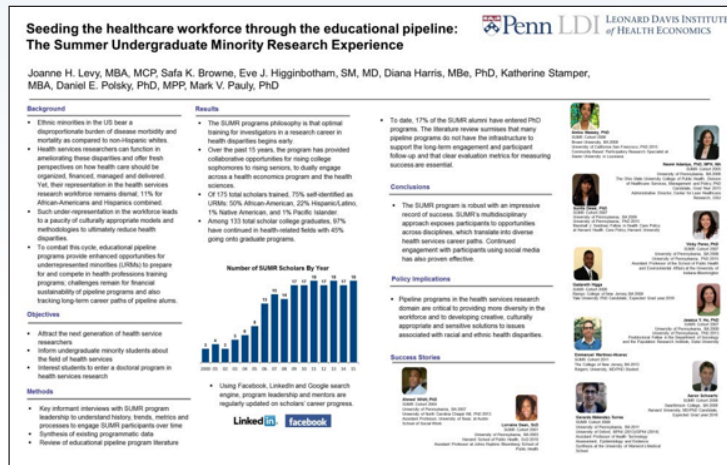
Seeding the healthcare workforce through the educational pipeline: The Summer Undergraduate Minority Research Experience

Penn LDI LEONARD DAVIS INSTITUTE of HEALTH ECONOMICS

Joanne H. Levy, MBA, MCP, Safa K. Browne, Eve J. Higginbotham, SM, MD, Diana Harris, MBe, PhD, Katherine Stamper, MBA, Daniel E. Polsky, PhD, MPP, Mark V. Pauly, PhD

Background

- Ethnic minorities in the US bear a disproportionate burden of disease morbidity and mortality as compared to non-Hispanic whites.
- Health services researchers can function in ameliorating these disparities and offer fresh perspectives on how health care should be organized, financed, managed and delivered. Yet, their representation in the health services research workforce remains dismal, 11% for African-Americans and Hispanics combined.
- Such under-representation in the workforce leads to a paucity of culturally appropriate models and methodologies to ultimately reduce health disparities.
- To combat this cycle, educational pipeline programs provide enhanced opportunities for underrepresented minorities (URMs) to prepare for and compete in health professions training programs; challenges remain for financial sustainability of pipeline programs and also tracking long-term career paths of pipeline alums.

Objectives

- Attract the next generation of health service researchers
- Inform undergraduate minority students about the field of health services
- Interest students to enter a doctoral program in health services research

Methods

- Key informant interviews with SUMR program leadership to understand history, trends, metrics and processes to engage SUMR participants over time
- Synthesis of existing programmatic data
- Review of educational pipeline program literature

Results

- The SUMR programs philosophy is that optimal training for investigators in a research career in health disparities begins early.
- Over the past 15 years, the program has provided collaborative opportunities for rising college sophomores to rising seniors, to dually engage across a health economics program and the health sciences.
- Of 175 total scholars trained, 75% self-identified as URMs: 50% African-American, 22% Hispanic/Latino, 1% Native American, and 1% Pacific Islander.
- Among 133 total scholar college graduates, 67% have continued in health-related fields with 45% going onto graduate programs.

Number of SUMR Scholars By Year

3 4 6 5 11 15 18 17 17 16 17 16 16

2000 01 02 03 04 05 06 07 08 09 10 11 12 13 14 15

- Using Facebook, LinkedIn and Google search engine, program leadership and mentors are regularly updated on scholars' career progress.

LinkedIn facebook

- To date, 17% of the SUMR alumni have entered PhD programs. The literature review surmises that many pipeline programs do not have the infrastructure to support the long-term engagement and participant follow-up and that clear evaluation metrics for measuring success are essential.

Conclusions

- The SUMR program is robust with an impressive record of success. SUMR's multidisciplinary approach exposes participants to opportunities across disciplines, which translate into diverse health services career paths. Continued engagement with participants using social media has also proven effective.

Policy Implications

- Pipeline programs in the health services research domain are critical to providing more diversity in the workforce and to developing creative, culturally appropriate and sensitive solutions to issues associated with racial and ethnic health disparities.

Success Stories

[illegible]